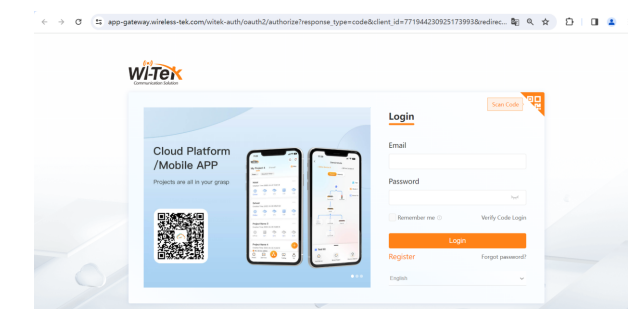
app-gateway.wireless-tek.com/witek-auth/oauth2/authorize?response_type=code&client_id=771944230925173993&redirec...

Wi-Tek
Communication Solution

Cloud Platform /Mobile APP
Projects are all in your grasp

Scan Code

Login

Email

Password

Remember me

Verify Code Login

Login

Register

Forgot password?

English